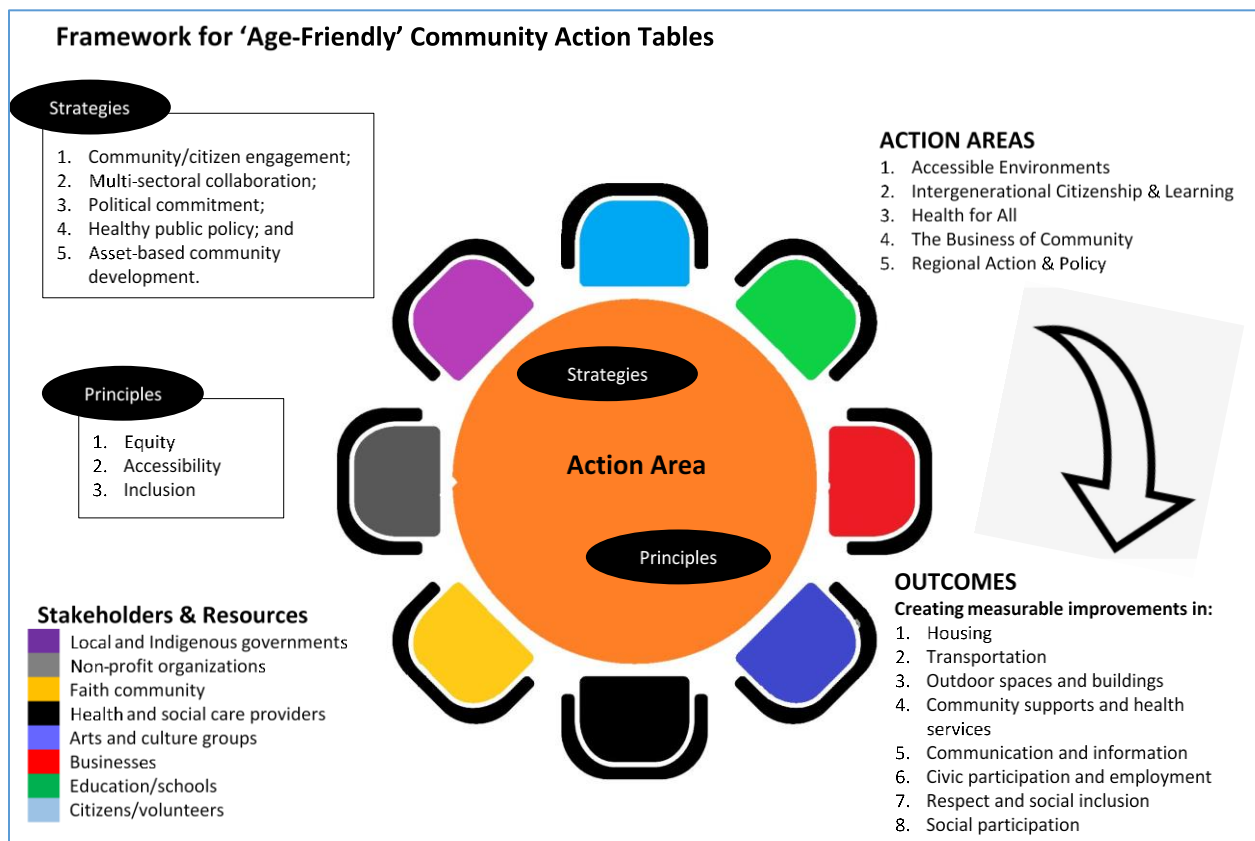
Framework for 'Age-Friendly' Community Action Tables

Strategies

1. Community/citizen engagement;
2. Multi-sectoral collaboration;
3. Political commitment;
4. Healthy public policy; and
5. Asset-based community development.

Principles

1. Equity
2. Accessibility
3. Inclusion

ACTION AREAS
1. Accessible Environments
2. Intergenerational Citizenship & Learning
3. Health for All
4. The Business of Community
5. Regional Action & Policy

Strategies

Action Area

Principles

OUTCOMES
Creating measurable improvements in:
1. Housing
2. Transportation
3. Outdoor spaces and buildings
4. Community supports and health services
5. Communication and information
6. Civic participation and employment
7. Respect and social inclusion
8. Social participation

Stakeholders & Resources
Local and Indigenous governments
Non-profit organizations
Faith community
Health and social care providers
Arts and culture groups
Businesses
Education/schools
Citizens/volunteers